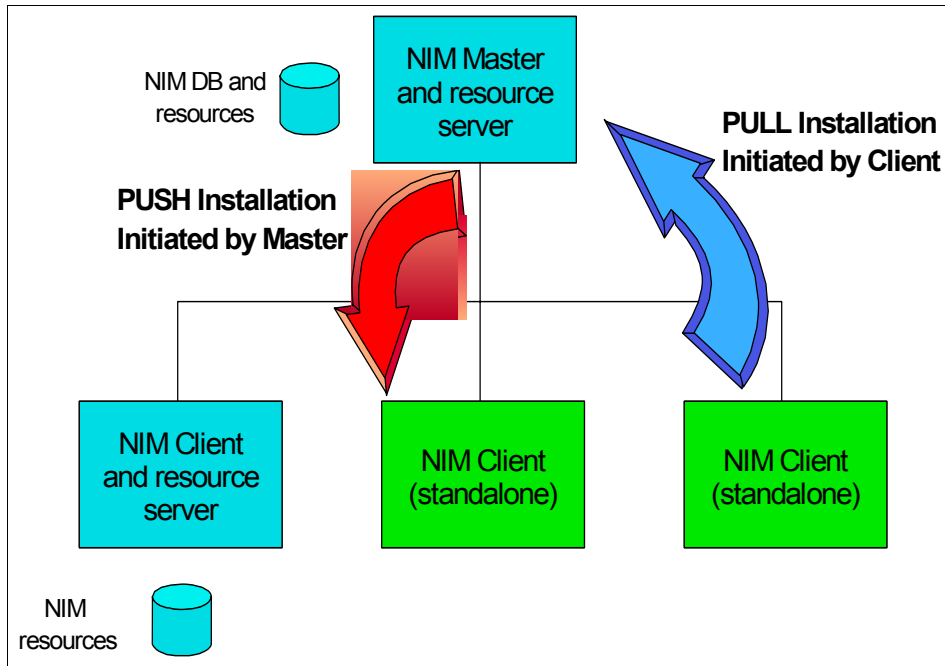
NIM DB and resources

NIM Master and resource server

PULL Installation Initiated by Client

PUSH Installation Initiated by Master

NIM Client and resource server

NIM Client (standalone)

NIM Client (standalone)

NIM resources